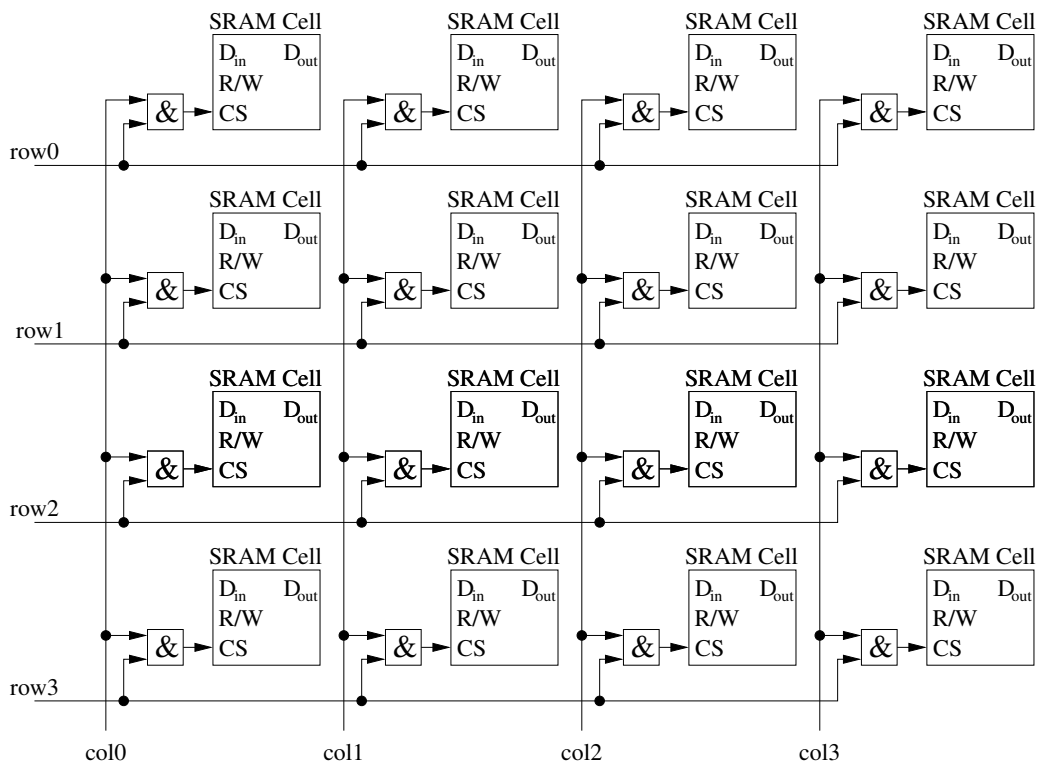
SRAM Cell
$D_{in}$ $D_{out}$
R/W
&
CS

SRAM Cell
$D_{in}$ $D_{out}$
R/W
&
CS

SRAM Cell
$D_{in}$ $D_{out}$
R/W
&
CS

SRAM Cell
$D_{in}$ $D_{out}$
R/W
&
CS

row0

SRAM Cell
$D_{in}$ $D_{out}$
R/W
&
CS

SRAM Cell
$D_{in}$ $D_{out}$
R/W
&
CS

SRAM Cell
$D_{in}$ $D_{out}$
R/W
&
CS

SRAM Cell
$D_{in}$ $D_{out}$
R/W
&
CS

row1

SRAM Cell
$D_{in}$ $D_{out}$
R/W
&
CS

SRAM Cell
$D_{in}$ $D_{out}$
R/W
&
CS

SRAM Cell
$D_{in}$ $D_{out}$
R/W
&
CS

SRAM Cell
$D_{in}$ $D_{out}$
R/W
&
CS

row2

SRAM Cell
$D_{in}$ $D_{out}$
R/W
&
CS

SRAM Cell
$D_{in}$ $D_{out}$
R/W
&
CS

SRAM Cell
$D_{in}$ $D_{out}$
R/W
&
CS

SRAM Cell
$D_{in}$ $D_{out}$
R/W
&
CS

row3

col0 col1 col2 col3